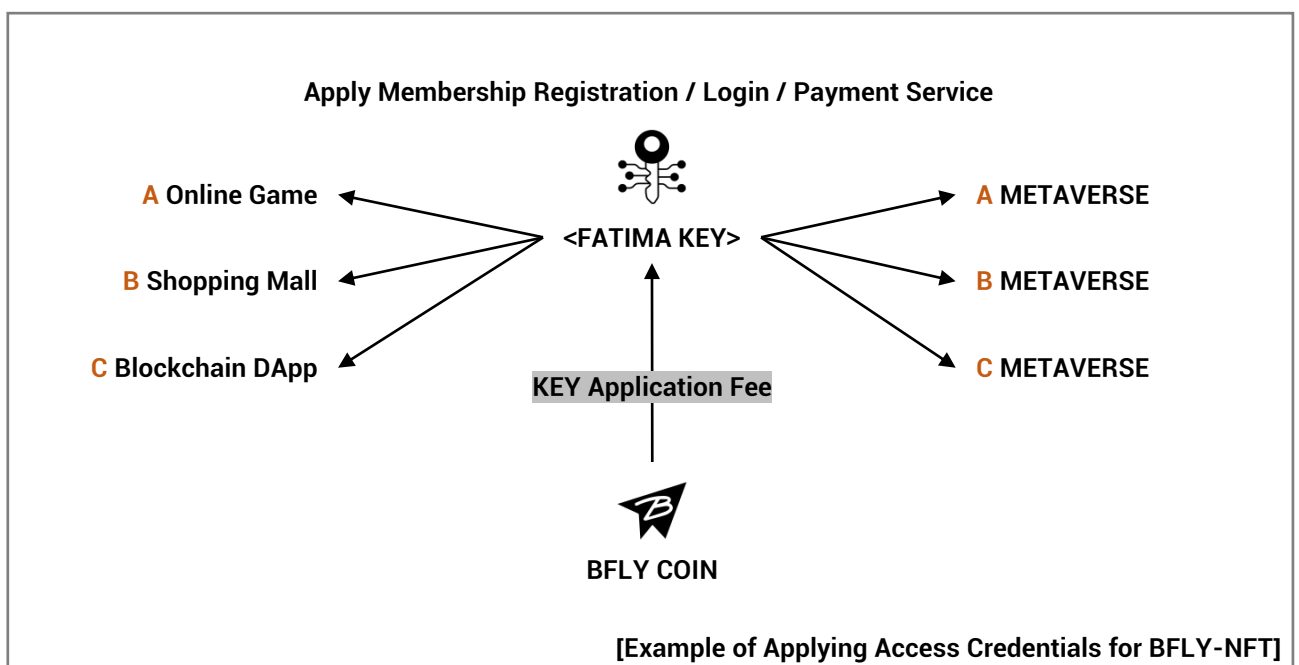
Apply Membership Registration / Login / Payment Service

A Online Game

B Shopping Mall

C Blockchain DApp

<FATIMA KEY>

A METAVERSE

B METAVERSE

C METAVERSE

KEY Application Fee

BFLY COIN

[Example of Applying Access Credentials for BFLY-NFT]